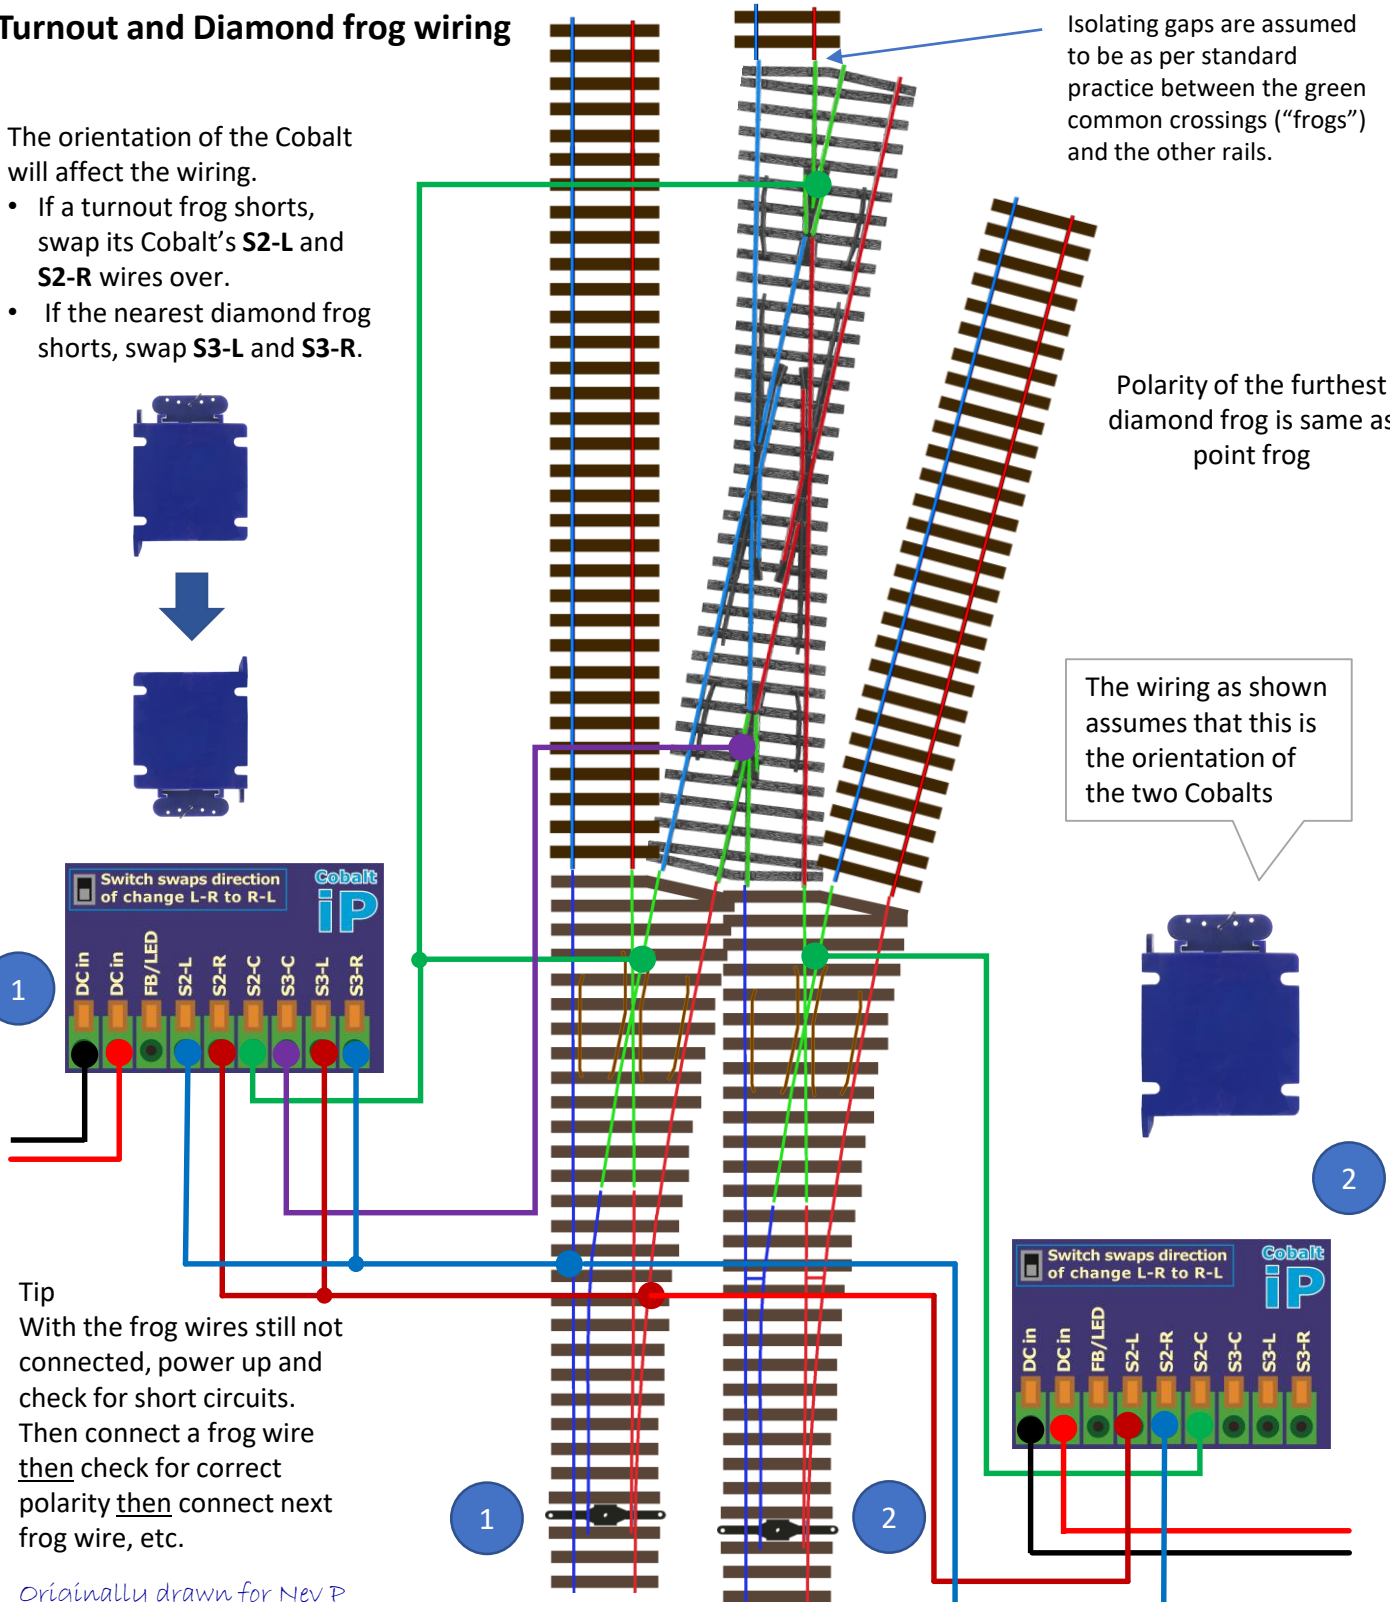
Turnout and Diamond frog wiring

The orientation of the Cobalt will affect the wiring.
• If a turnout frog shorts, swap its Cobalt's **S2-L** and **S2-R** wires over.
• If the nearest diamond frog shorts, swap **S3-L** and **S3-R**.

Isolating gaps are assumed to be as per standard practice between the green common crossings ("frogs") and the other rails.

Polarity of the furthest diamond frog is same as point frog

The wiring as shown assumes that this is the orientation of the two Cobalts

Switch swaps direction of change L-R to R-L
Cobalt iP
1
DC in DC in FB/LED S2-L S2-R S2-C S3-C S3-L S3-R

2
Switch swaps direction of change L-R to R-L
Cobalt iP
DC in DC in FB/LED S2-L S2-R S2-C S3-C S3-L S3-R

Tip
With the frog wires still not connected, power up and check for short circuits.
Then connect a frog wire then check for correct polarity then connect next frog wire, etc.

1
2

Originally drawn for Nev P